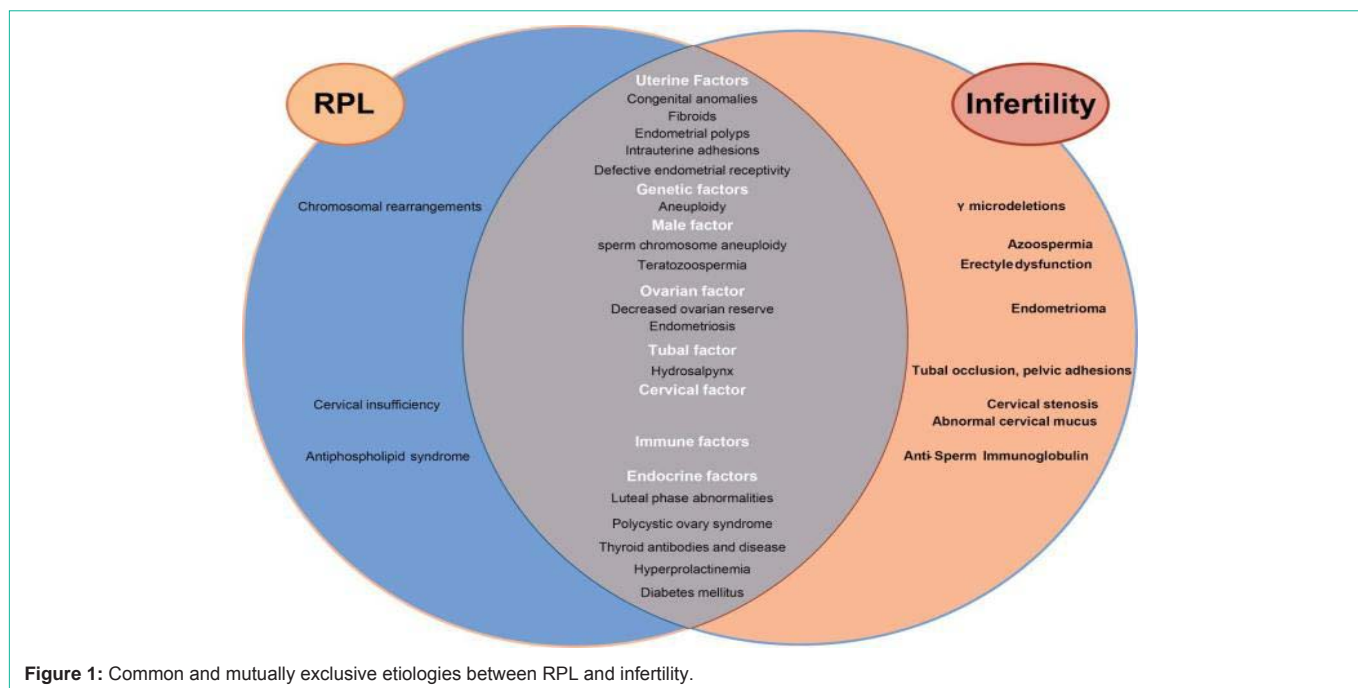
RPL

Infertility

Chromosomal rearrangements

Cervical insufficiency

Antiphospholipid syndrome

Uterine Factors
Congenital anomalies
Fibroids
Endometrial polyps
Intrauterine adhesions
Defective endometrial receptivity
Genetic factors
Aneuploidy
Male factor
sperm chromosome aneuploidy
Teratozoospermia
Ovarian factor
Decreased ovarian reserve
Endometriosis
Tubal factor
Hydrosalpynx
Cervical factor

Immune factors

Endocrine factors
Luteal phase abnormalities
Polycystic ovary syndrome
Thyroid antibodies and disease
Hyperprolactinemia
Diabetes mellitus

Y microdeletions

Azoospermia
Erectyle dysfunction

Endometrioma

Tubal occlusion, pelvic adhesions

Cervical stenosis
Abnormal cervical mucus

Anti-Sperm Immunoglobulin

**Figure 1:** Common and mutually exclusive etiologies between RPL and infertility.